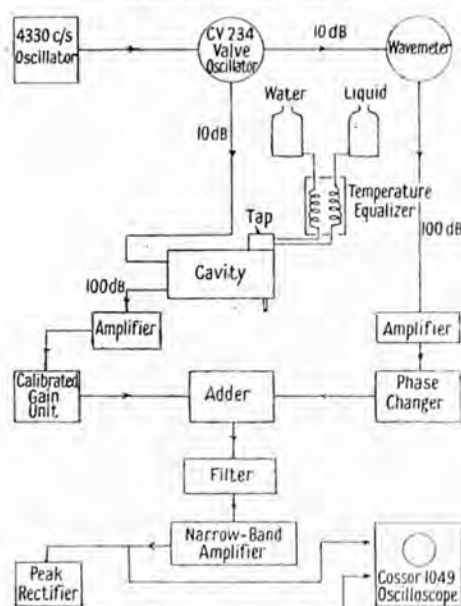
4330 c/s Oscillator

CV 234 Valve Oscillator

10 dB

Wavemeter

Water

Liquid

10dB

Temperature Equalizer

100 dB

Tap

Cavity

100dB

Amplifier

Amplifier

Calibrated Gain Unit

Adder

Phase Changer

Filter

Narrow-Band Amplifier

Peak Rectifier

Cossor 1049 Oscilloscope